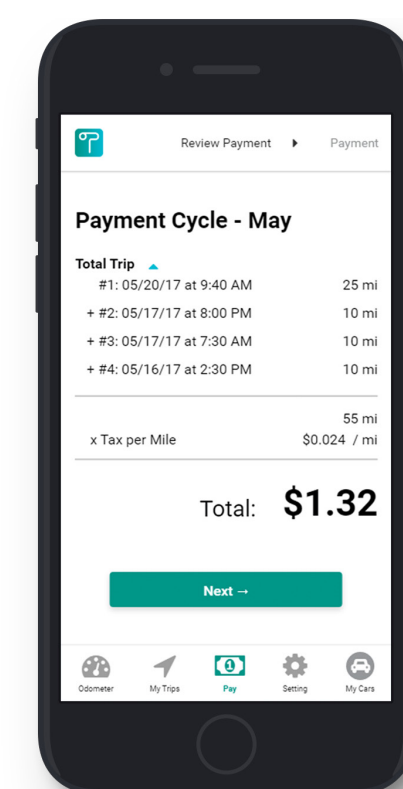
Review Payment ▸ Payment

Payment Cycle - May

Total Trip

#1: 05/20/17 at 9:40 AM 25 mi

+ #2: 05/17/17 at 8:00 PM 10 mi

+ #3: 05/17/17 at 7:30 AM 10 mi

+ #4: 05/16/17 at 2:30 PM 10 mi

55 mi

x Tax per Mile $0.024 / mi

Total: $1.32

Next →

Odometer My Trips Pay Setting My Cars